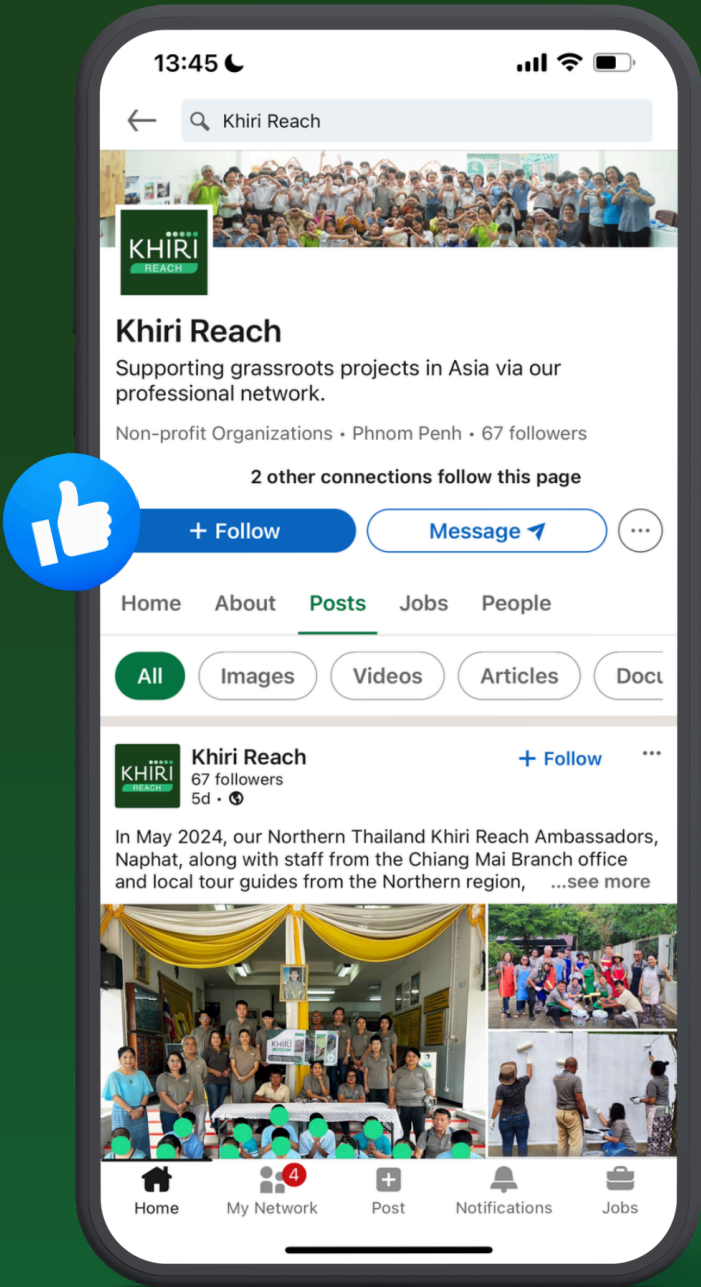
13:45

Khiri Reach

KHIRI REACH

Khiri Reach

Supporting grassroots projects in Asia via our professional network.

Non-profit Organizations • Phnom Penh • 67 followers

2 other connections follow this page

+ Follow

Message

Home About Posts Jobs People

All Images Videos Articles Docu

KHIRI REACH

Khiri Reach
67 followers
5d •

+ Follow

In May 2024, our Northern Thailand Khiri Reach Ambassadors, Naphat, along with staff from the Chiang Mai Branch office and local tour guides from the Northern region, ...see more

KHIRI

Home My Network 4 Post Notifications Jobs